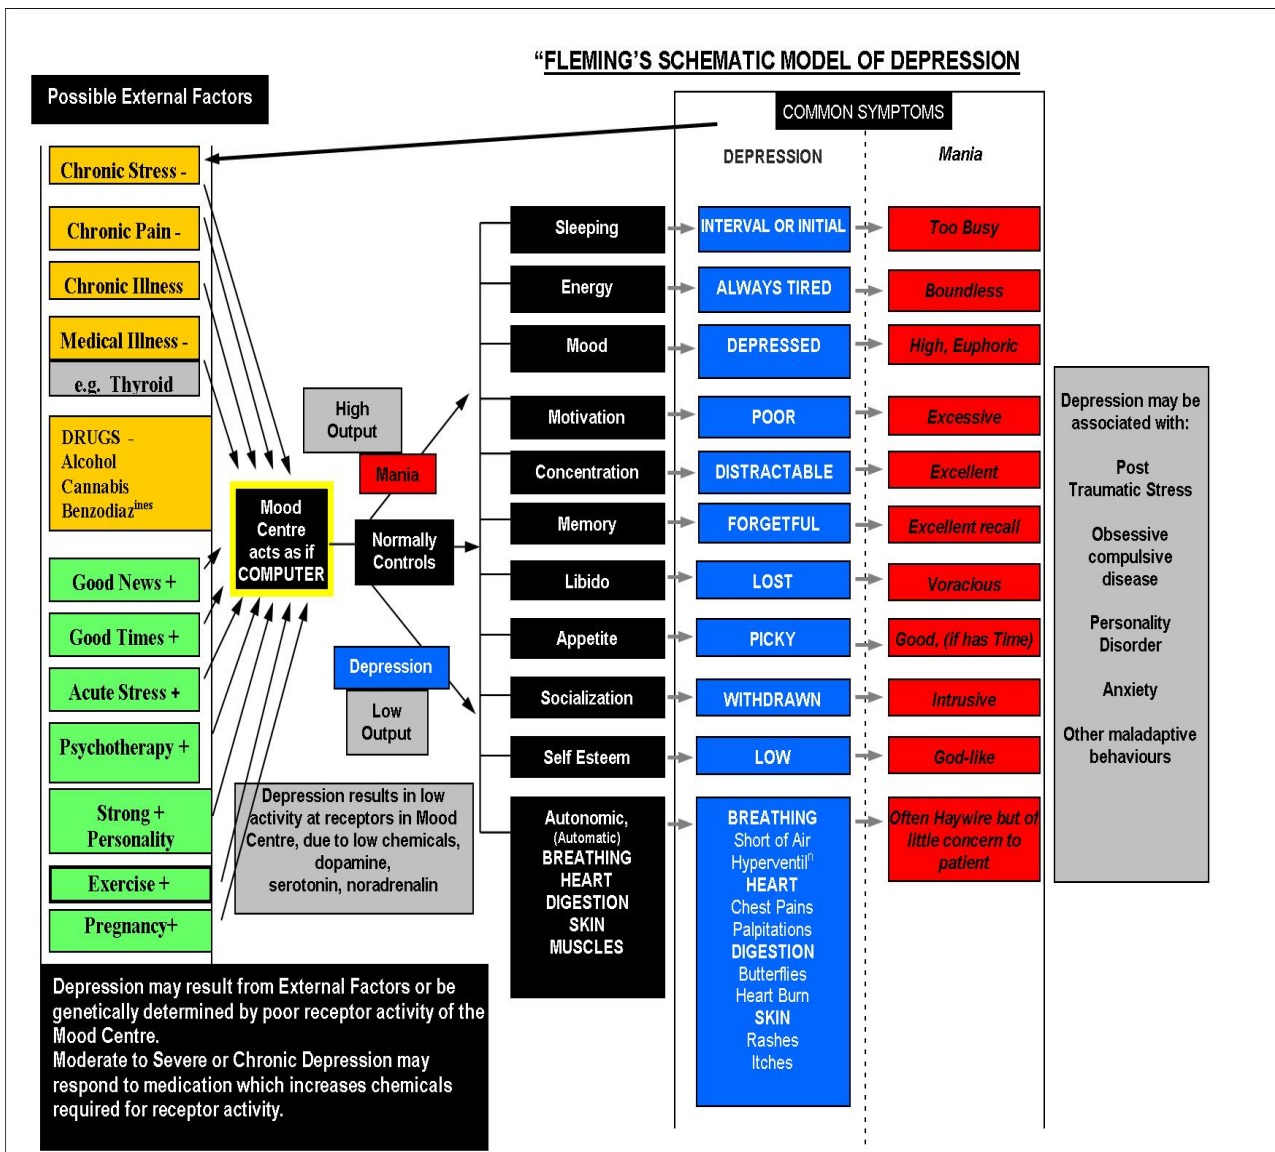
“FLEMING’S SCHEMATIC MODEL OF DEPRESSION

Possible External Factors

Chronic Stress -
Chronic Pain -
Chronic Illness
Medical Illness -
e.g. Thyroid
DRUGS - Alcohol Cannabis Benzodiaz$^{ines}$
Good News +
Good Times +
Acute Stress +
Psychotherapy +
Strong + Personality
Exercise +
Pregnancy+

Mood Centre acts as if COMPUTER

High Output
Mania
Normally Controls
Depression
Low Output

Depression results in low activity at receptors in Mood Centre, due to low chemicals, dopamine, serotonin, noradrenalin

Depression may result from External Factors or be genetically determined by poor receptor activity of the Mood Centre.
Moderate to Severe or Chronic Depression may respond to medication which increases chemicals required for receptor activity.

COMMON SYMPTOMS
DEPRESSION
Mania

| | DEPRESSION | Mania |
|---|---|---|
| Sleeping | INTERVAL OR INITIAL | Too Busy |
| Energy | ALWAYS TIRED | Boundless |
| Mood | DEPRESSED | High, Euphoric |
| Motivation | POOR | Excessive |
| Concentration | DISTRACTABLE | Excellent |
| Memory | FORGETFUL | Excellent recall |
| Libido | LOST | Voracious |
| Appetite | PICKY | Good, (if has Time) |
| Socialization | WITHDRAWN | Intrusive |
| Self Esteem | LOW | God-like |
| Autonomic, (Automatic) BREATHING HEART DIGESTION SKIN MUSCLES | BREATHING Short of Air Hyperventil$^{n}$ HEART Chest Pains Palpitations DIGESTION Butterflies Heart Burn SKIN Rashes Itches | Often Haywire but of little concern to patient |

Depression may be associated with:
Post Traumatic Stress
Obsessive compulsive disease
Personality Disorder
Anxiety
Other maladaptive behaviours